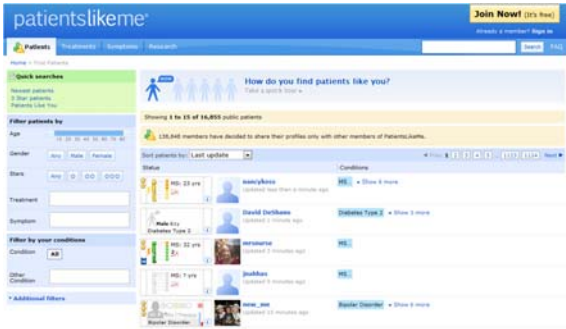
patientslikeme

Join Now! (It's free)

Already a member? Sign in

Patients Treatments Symptoms Research

Search FAQ

Home > Find Patients

Quick searches

Newest patients
3 Star patients
Patients Like You

Filter patients by

Age

Gender Any Male Female

Stars Any

Treatment

Symptom

Filter by your conditions

Condition All

Other Condition

+ Additional filters

How do you find patients like you?

Take a quick tour »

Showing 1 to 15 of 16,855 public patients

136,846 members have decided to share their profiles only with other members of PatientsLikeMe.

Sort patients by: Last update

« Prev 1 2 3 4 5 ... 1123 1124 Next »

Status

Conditions

MS: 23 yrs

nancykess
Updated less than a minute ago

MS • Show 6 more

Male 61y
Diabetes Type 2

David DeShane
Updated 1 minute ago

Diabetes Type 2 • Show 3 more

MS: 32 yrs

mrsnurse
Updated 3 minutes ago

MS

MS: 7 yrs

jnobhas
Updated 5 minutes ago

MS

Bipolar Disorder

new_me
Updated 10 minutes ago

Bipolar Disorder • Show 6 more